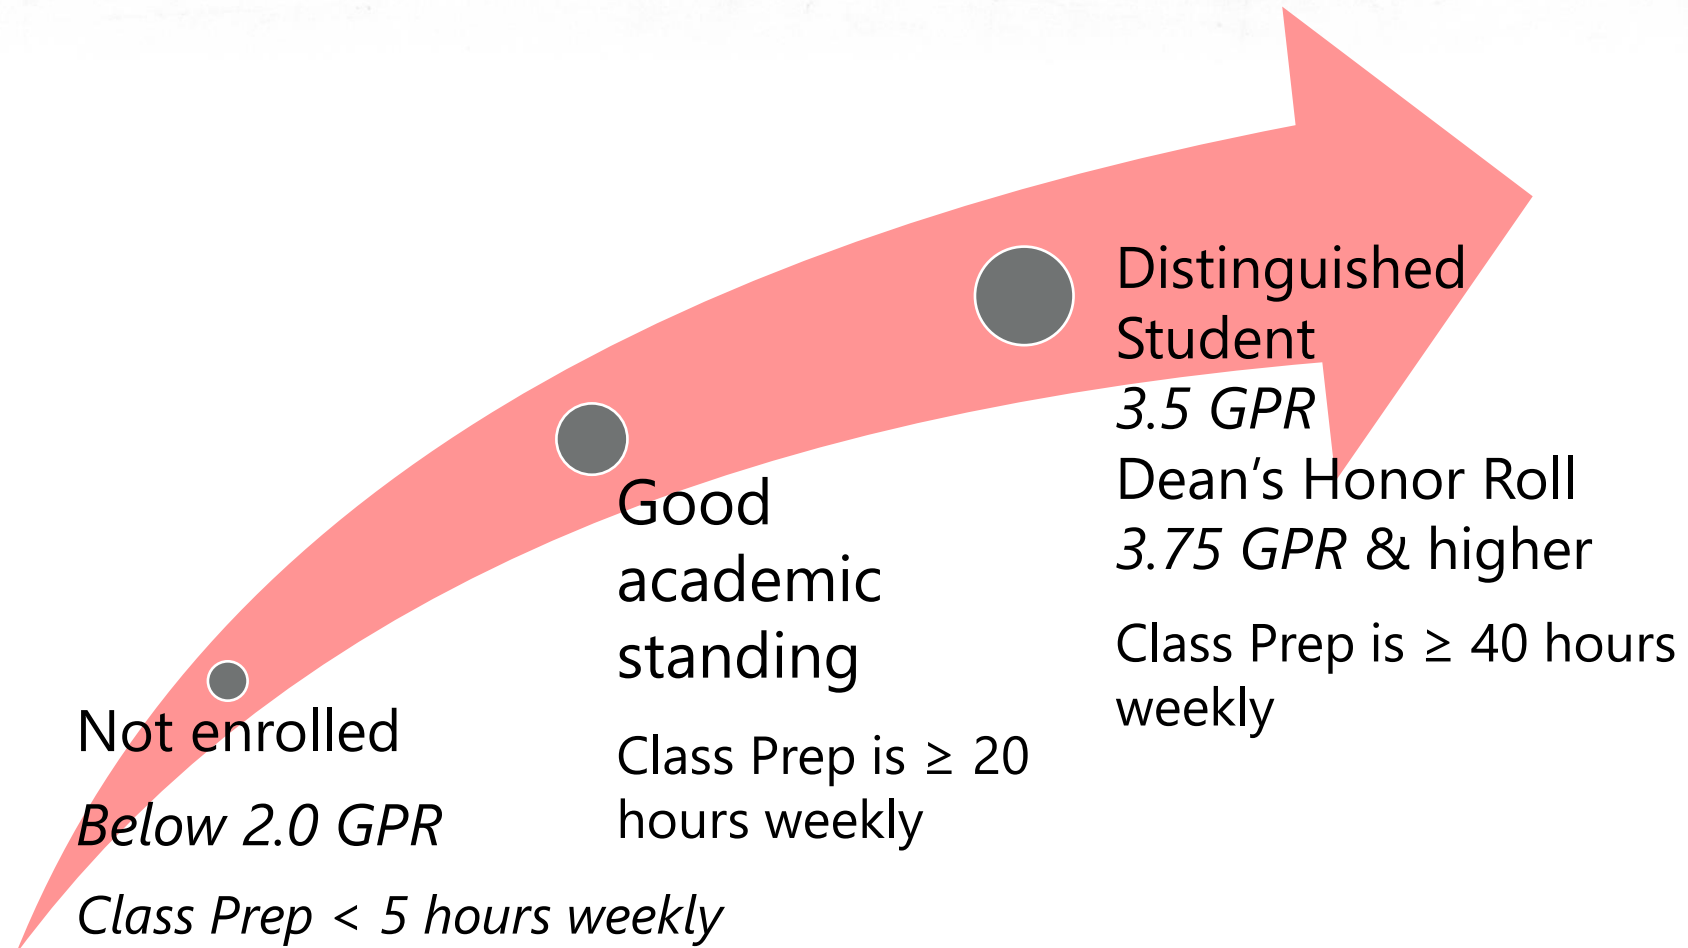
Not enrolled

*Below 2.0 GPR*

*Class Prep < 5 hours weekly*

Good academic standing

Class Prep is ≥ 20 hours weekly

Distinguished Student
*3.5 GPR*
Dean’s Honor Roll
*3.75 GPR* & higher

Class Prep is ≥ 40 hours weekly